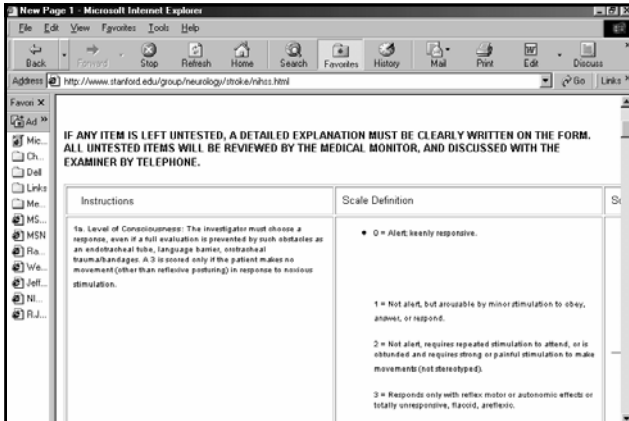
New Page 1 - Microsoft Internet Explorer

File Edit View Favorites Tools Help

Back Forward Stop Refresh Home Search Favorites History Mail Print Edit Discuss

Address http://www.stanford.edu/group/neurology/stroke/nihss.html Go Links

Favori X

Ad »

Mic...

Ch...

Dell

Links

Me...

MS...

MSN

Ra...

We...

Jeff...

NI...

R.J...

IF ANY ITEM IS LEFT UNTESTED, A DETAILED EXPLANATION MUST BE CLEARLY WRITTEN ON THE FORM. ALL UNTESTED ITEMS WILL BE REVIEWED BY THE MEDICAL MONITOR, AND DISCUSSED WITH THE EXAMINER BY TELEPHONE.

| Instructions | Scale Definition | Sc |
|---|---|---|
| 1a. Level of Consciousness: The investigator must choose a response, even if a full evaluation is prevented by such obstacles as an endotracheal tube, language barrier, orotracheal trauma/bandages. A 3 is scored only if the patient makes no movement (other than reflexive posturing) in response to noxious stimulation. | • 0 = Alert; keenly responsive.<br><br>1 = Not alert, but arousable by minor stimulation to obey, answer, or respond.<br><br>2 = Not alert, requires repeated stimulation to attend, or is obtunded and requires strong or painful stimulation to make movements (not stereotyped).<br><br>3 = Responds only with reflex motor or autonomic effects or totally unresponsive, flaccid, areflexic. | |